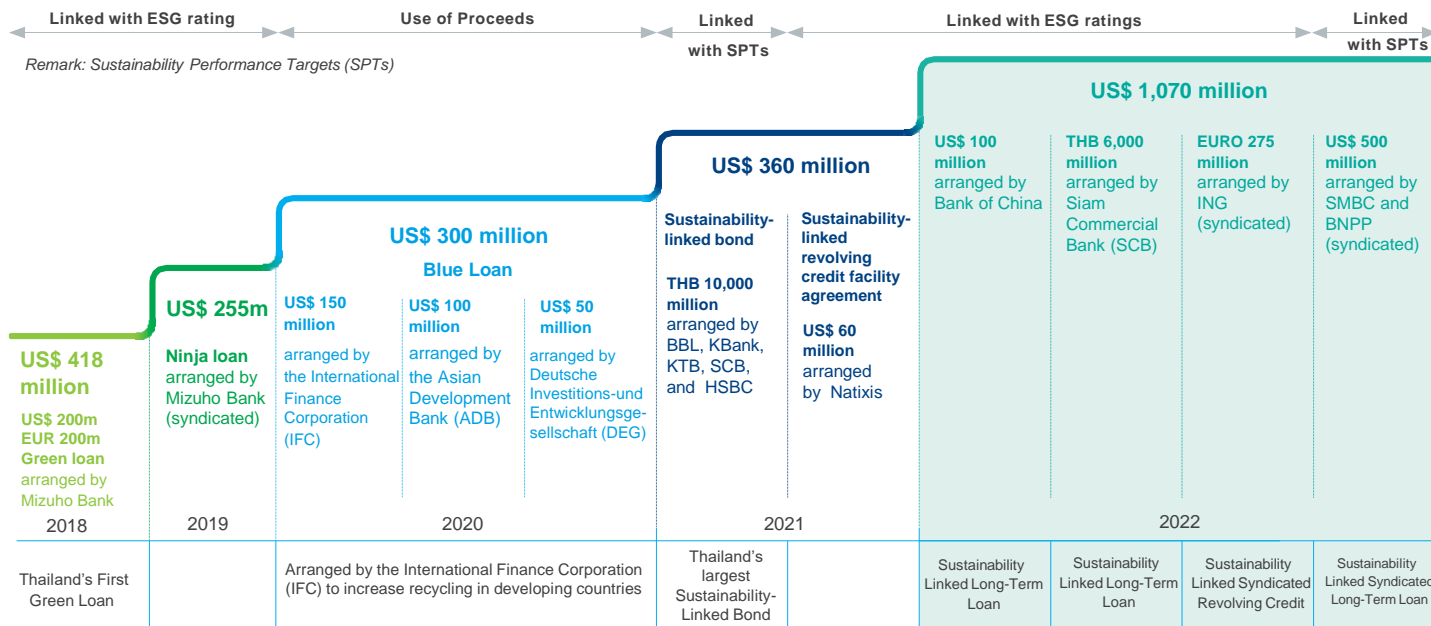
Linked with ESG rating

Use of Proceeds

Linked with SPTs

Linked with ESG ratings

Linked with SPTs

Remark: Sustainability Performance Targets (SPTs)

US$ 1,070 million

US$ 360 million

US$ 300 million

Blue Loan

US$ 255m

US$ 418 million

US$ 200m EUR 200m Green loan arranged by Mizuho Bank

Ninja loan arranged by Mizuho Bank (syndicated)

US$ 150 million arranged by the International Finance Corporation (IFC)

US$ 100 million arranged by the Asian Development Bank (ADB)

US$ 50 million arranged by Deutsche Investitions-und Entwicklungsgesellschaft (DEG)

Sustainability-linked bond

THB 10,000 million arranged by BBL, KBank, KTB, SCB, and HSBC

Sustainability-linked revolving credit facility agreement

US$ 60 million arranged by Natixis

US$ 100 million arranged by Bank of China

THB 6,000 million arranged by Siam Commercial Bank (SCB)

EURO 275 million arranged by ING (syndicated)

US$ 500 million arranged by SMBC and BNPP (syndicated)

2018

2019

2020

2021

2022

| Thailand's First Green Loan | | Arranged by the International Finance Corporation (IFC) to increase recycling in developing countries | Thailand's largest Sustainability-Linked Bond | | Sustainability Linked Long-Term Loan | Sustainability Linked Long-Term Loan | Sustainability Linked Syndicated Revolving Credit | Sustainability Linked Syndicated Long-Term Loan |
|---|---|---|---|---|---|---|---|---|